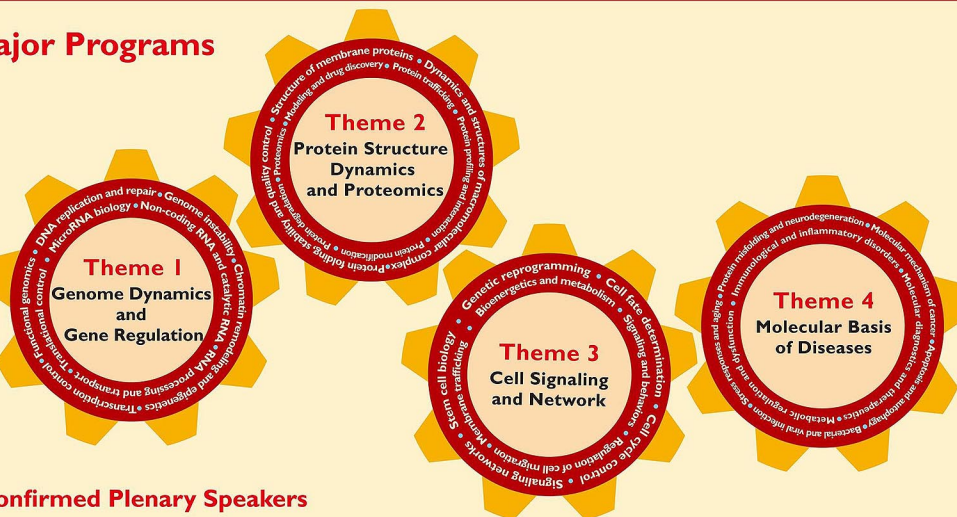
ajor Programs

Theme 2
Protein Structure Dynamics and Proteomics

Structure of membrane proteins • Dynamics and structures of macromolecular complex • Protein folding, stability and quality control • Proteomics • Modeling and drug discovery • Protein trafficking • Protein profiling and interaction • Protein modification • Protein degradation

Theme 1
Genome Dynamics and Gene Regulation

DNA replication and repair • Genome instability • Chromatin remodeling and epigenetics • Transcription control • Translational control • Functional genomics • MicroRNA biology • Non-coding RNA and catalytic RNA • RNA processing and transport

Theme 3
Cell Signaling and Network

Genetic reprogramming • Cell fate determination • Cell cycle control • Signaling networks • Stem cell biology • Bioenergetics and metabolism • Signaling and behaviors • Regulation of cell migration • Membrane trafficking

Theme 4
Molecular Basis of Diseases

Protein misfolding and neurodegeneration • Molecular mechanism of cancer • Apoptosis and autophagy • Bacterial and viral infection • Stress responses and aging • Immunological and inflammatory disorders • Molecular diagnostics and therapeutics • Metabolic regulation and dysfunction

onfirmed Plenary Speakers